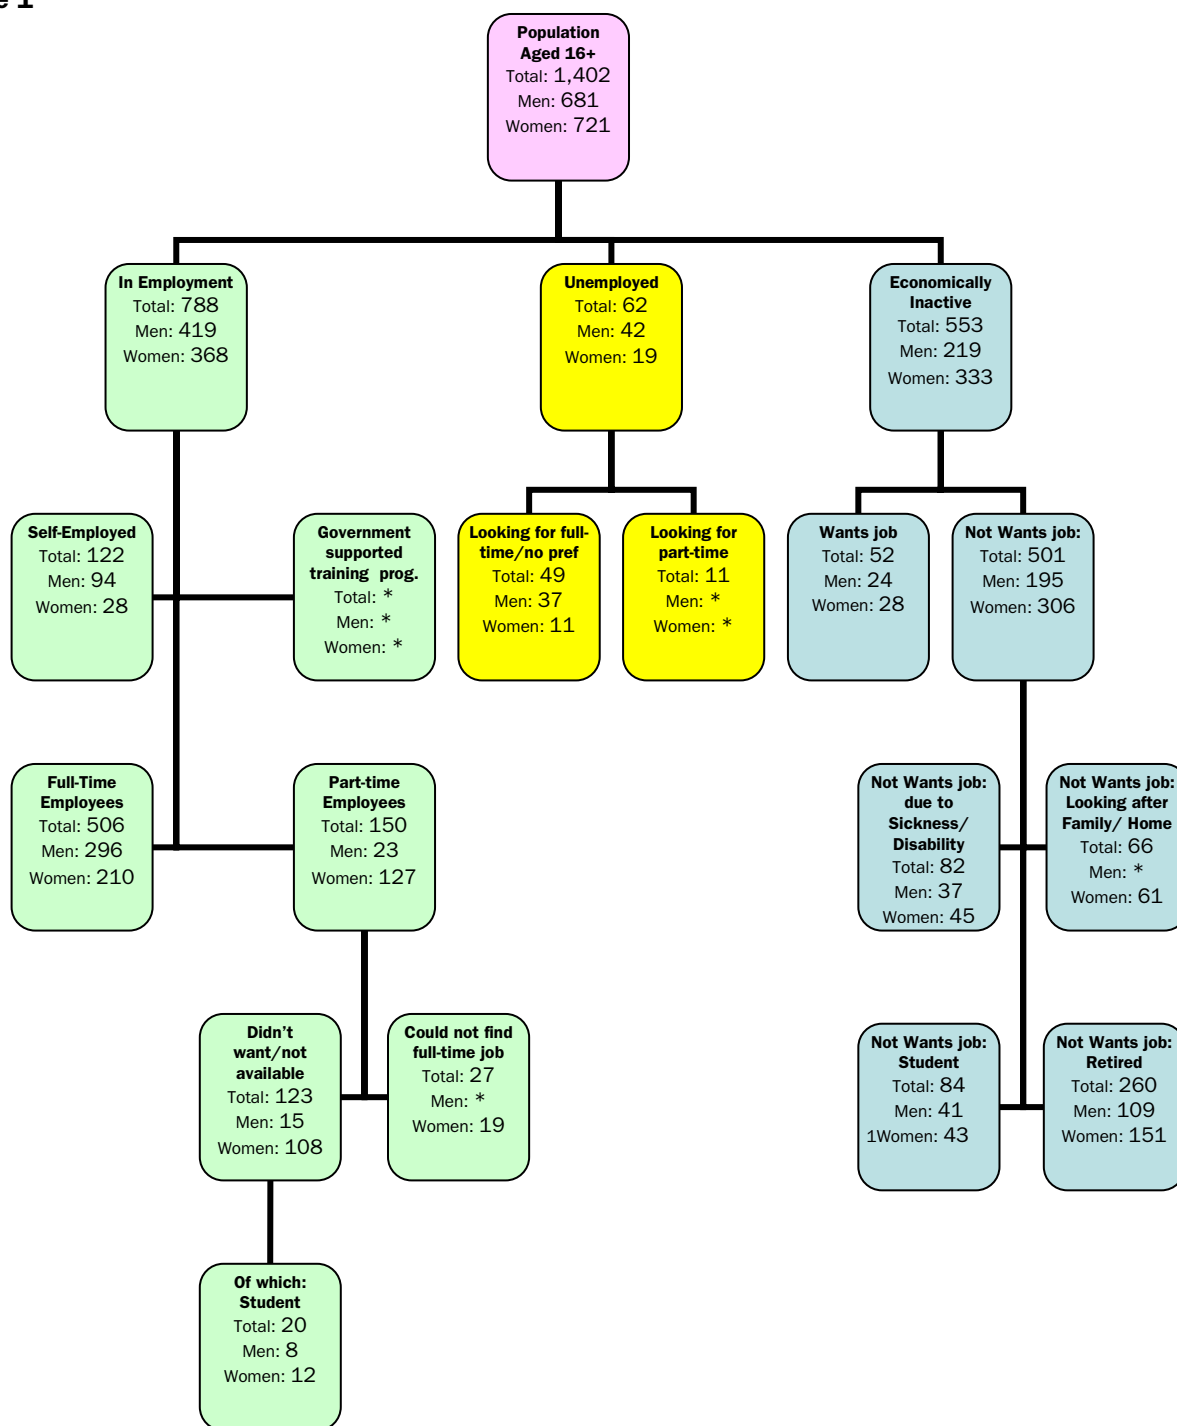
e 1

Population Aged 16+
Total: 1,402
Men: 681
Women: 721

In Employment
Total: 788
Men: 419
Women: 368

Unemployed
Total: 62
Men: 42
Women: 19

Economically Inactive
Total: 553
Men: 219
Women: 333

Self-Employed
Total: 122
Men: 94
Women: 28

Government supported training prog.
Total: *
Men: *
Women: *

Looking for full-time/no pref
Total: 49
Men: 37
Women: 11

Looking for part-time
Total: 11
Men: *
Women: *

Wants job
Total: 52
Men: 24
Women: 28

Not Wants job:
Total: 501
Men: 195
Women: 306

Full-Time Employees
Total: 506
Men: 296
Women: 210

Part-time Employees
Total: 150
Men: 23
Women: 127

Not Wants job: due to Sickness/ Disability
Total: 82
Men: 37
Women: 45

Not Wants job: Looking after Family/ Home
Total: 66
Men: *
Women: 61

Didn't want/not available
Total: 123
Men: 15
Women: 108

Could not find full-time job
Total: 27
Men: *
Women: 19

Not Wants job: Student
Total: 84
Men: 41
1Women: 43

Not Wants job: Retired
Total: 260
Men: 109
Women: 151

Of which: Student
Total: 20
Men: 8
Women: 12